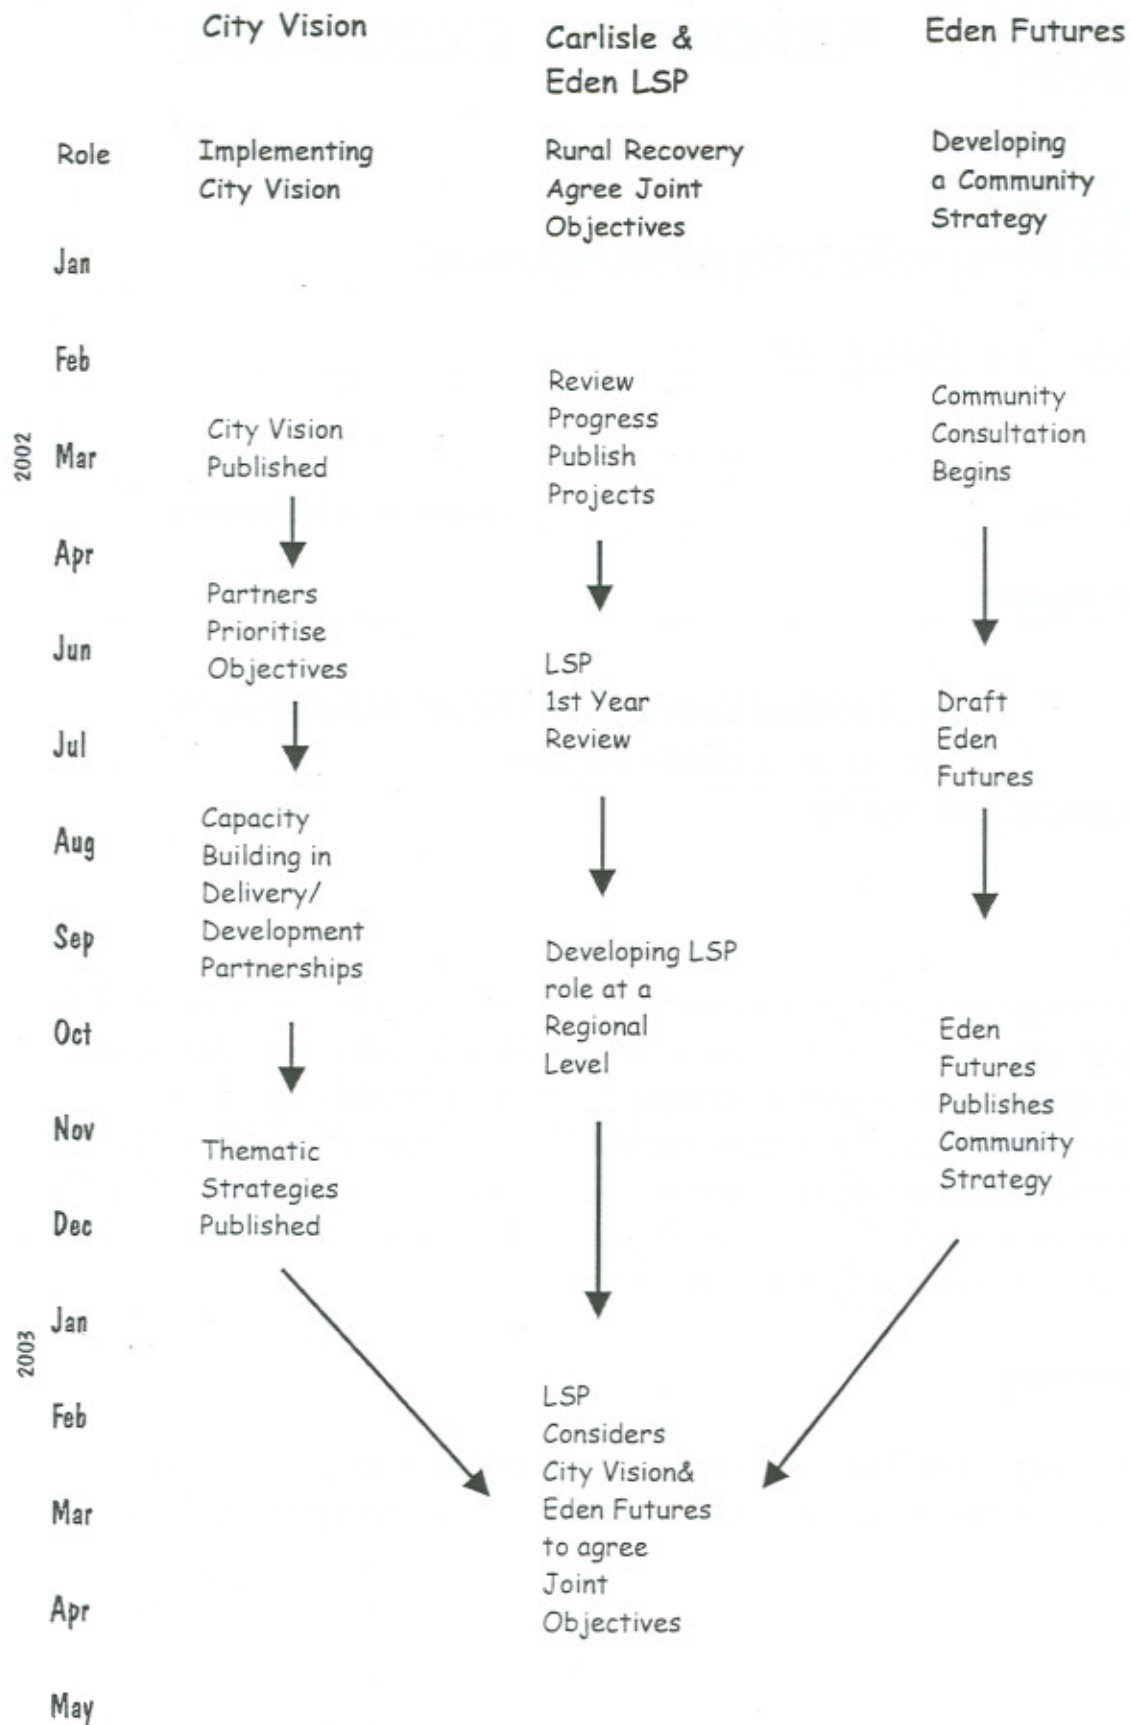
City Vision

Carlisle & Eden LSP

Eden Futures

Role

Implementing City Vision

Rural Recovery Agree Joint Objectives

Developing a Community Strategy

Jan

Feb

2002

Mar

Review Progress Publish Projects

Community Consultation Begins

City Vision Published

Apr

Partners Prioritise Objectives

Jun

LSP 1st Year Review

Jul

Draft Eden Futures

Aug

Capacity Building in Delivery/ Development Partnerships

Sep

Developing LSP role at a Regional Level

Oct

Eden Futures Publishes Community Strategy

Nov

Thematic Strategies Published

Dec

2003

Jan

Feb

LSP Considers City Vision& Eden Futures to agree Joint Objectives

Mar

Apr

May